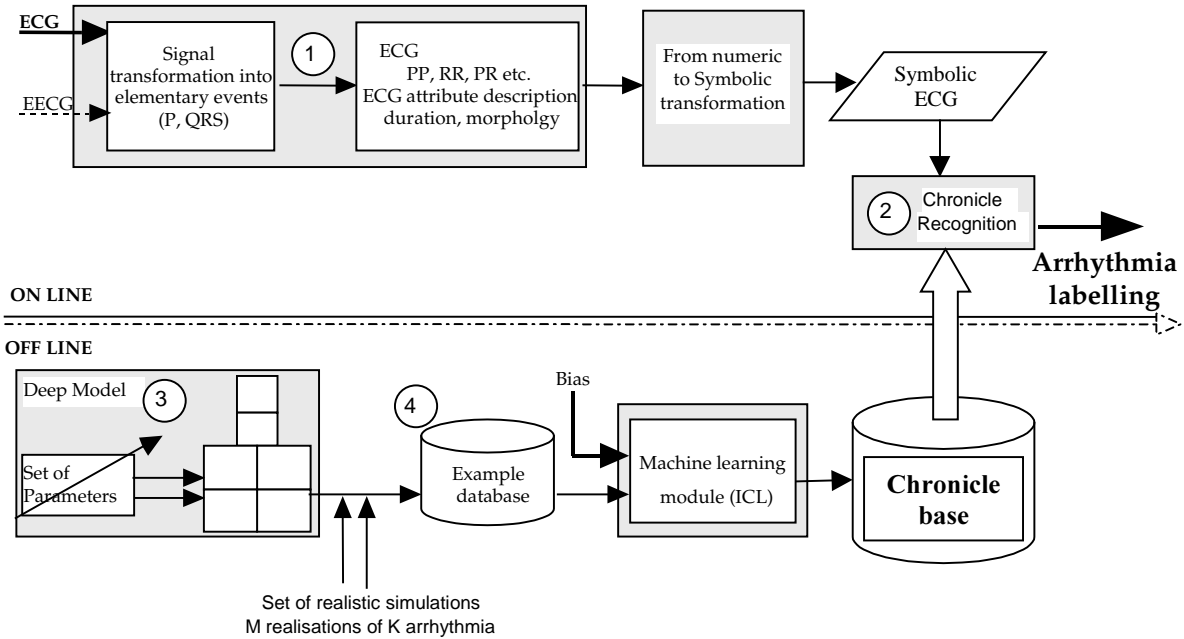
ECG

EECG

Signal transformation into elementary events (P, QRS)

1

ECG
PP, RR, PR etc.
ECG attribute description duration, morpholgy

From numeric to Symbolic transformation

Symbolic ECG

2

Chronicle Recognition

Arrhythmia labelling

ON LINE

OFF LINE

Deep Model

3

Set of Parameters

4

Example database

Bias

Machine learning module (ICL)

Chronicle base

Set of realistic simulations
M realisations of K arrhythmia